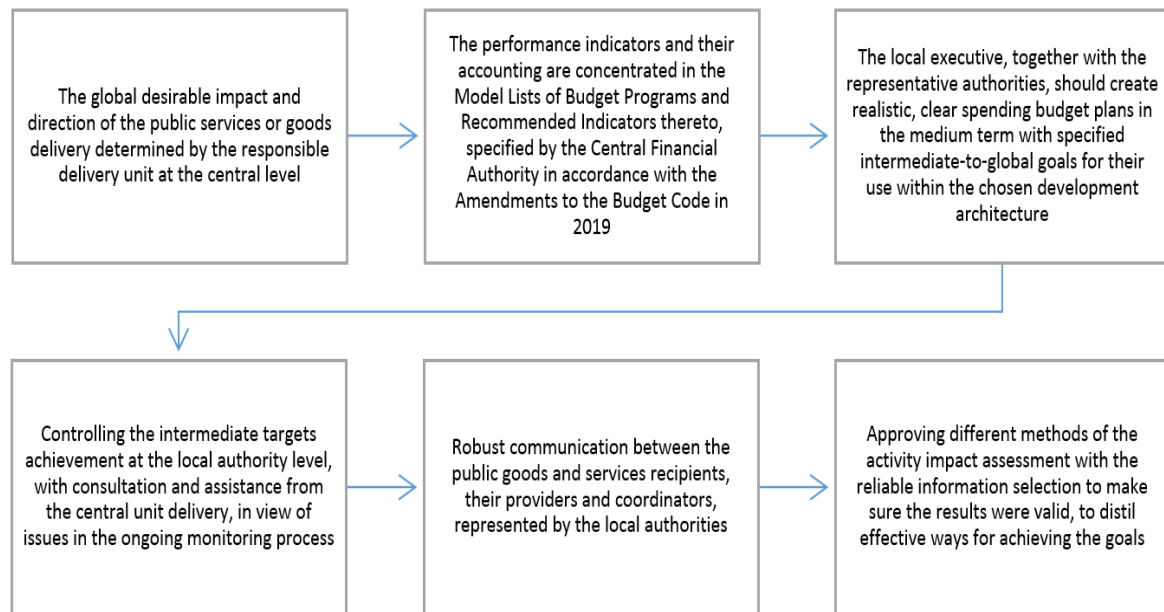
The global desirable impact and direction of the public services or goods delivery determined by the responsible delivery unit at the central level

The performance indicators and their accounting are concentrated in the Model Lists of Budget Programs and Recommended Indicators thereto, specified by the Central Financial Authority in accordance with the Amendments to the Budget Code in 2019

The local executive, together with the representative authorities, should create realistic, clear spending budget plans in the medium term with specified intermediate-to-global goals for their use within the chosen development architecture

Controlling the intermediate targets achievement at the local authority level, with consultation and assistance from the central unit delivery, in view of issues in the ongoing monitoring process

Robust communication between the public goods and services recipients, their providers and coordinators, represented by the local authorities

Approving different methods of the activity impact assessment with the reliable information selection to make sure the results were valid, to distil effective ways for achieving the goals